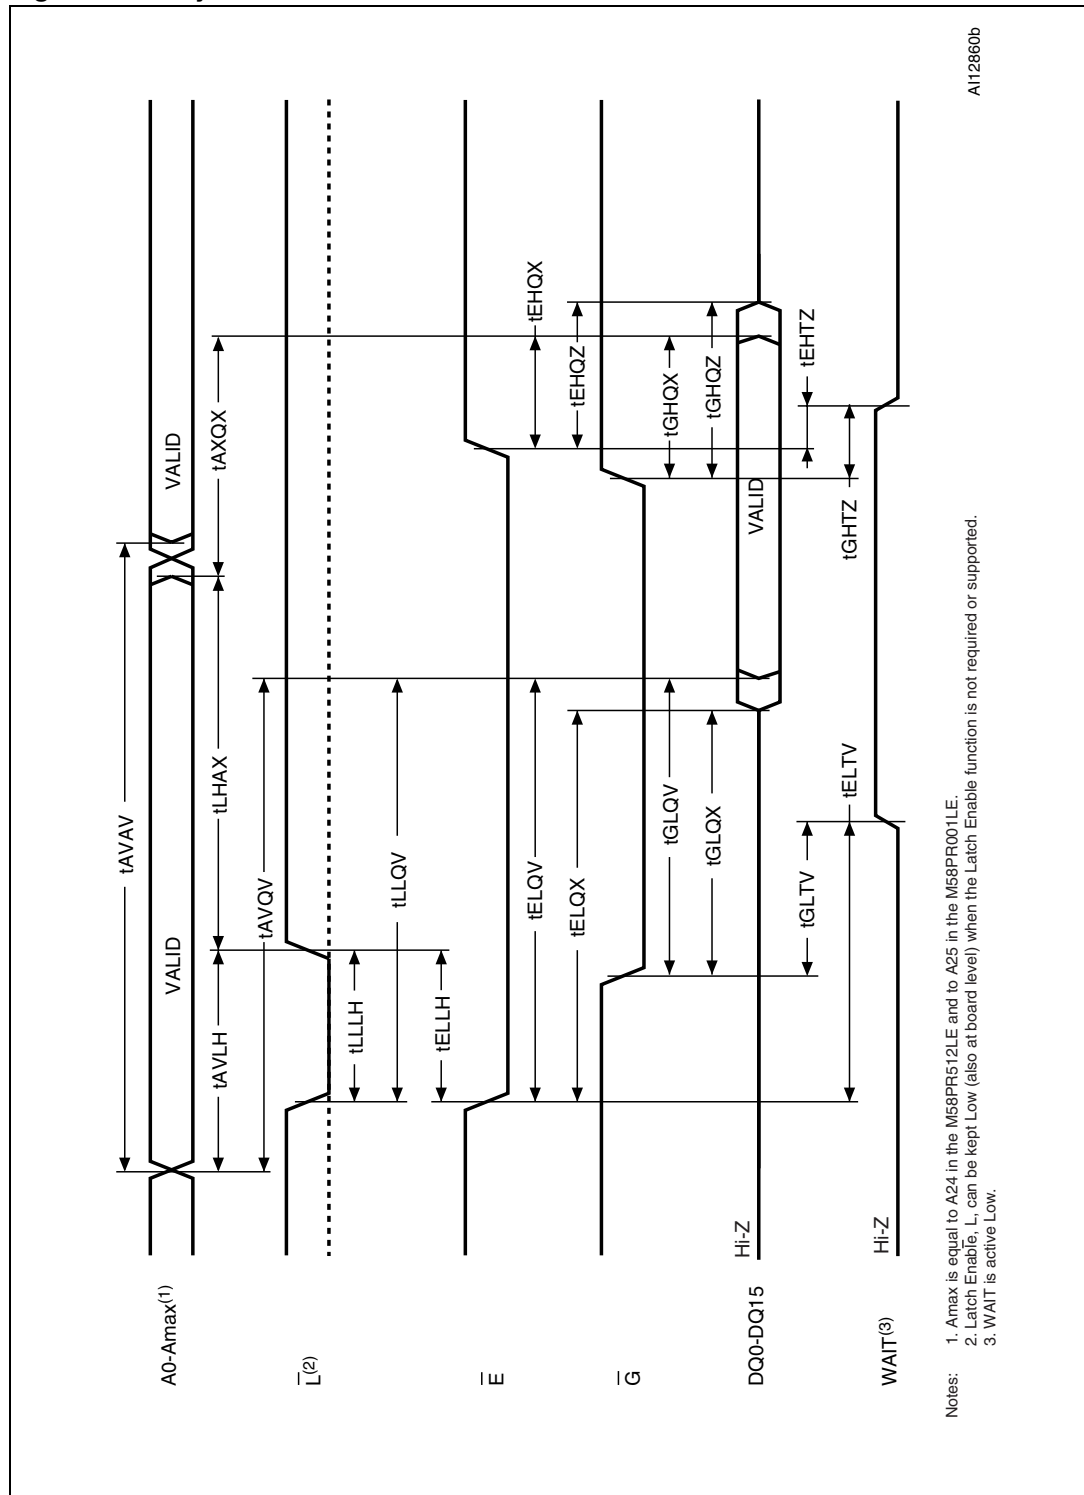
A0-Amax$^{(1)}$

$\overline{L}^{(2)}$

$\overline{E}$

$\overline{G}$

DQ0-DQ15

WAIT$^{(3)}$

VALID

VALID

tAVAV

tAVLH

tLHAX

tAXQX

tAVQV

tLLLH

tLLQV

tELLH

tELQV

tELQX

tEHQX

tEHQZ

tGLQV

tGLQX

tGHQX

tGHQZ

tGLTV

tELTV

tEHTZ

tGHTZ

Hi-Z

Hi-Z

VALID

AI12860b

Notes: 1. Amax is equal to A24 in the M58PR512LE and to A25 in the M58PR001LE.
2. Latch Enable, L, can be kept Low (also at board level) when the Latch Enable function is not required or supported.
3. WAIT is active Low.